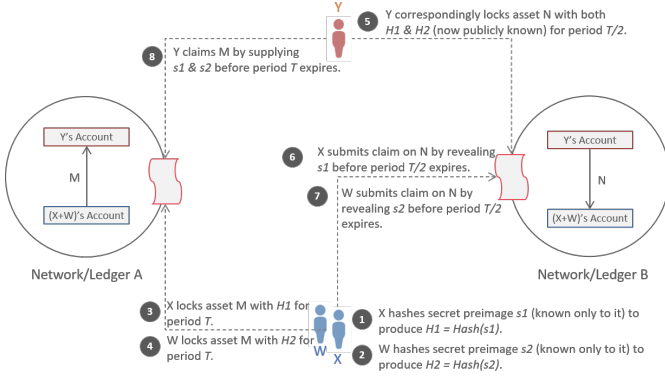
Y

5 Y correspondingly locks asset N with both H1 & H2 (now publicly known) for period T/2.

8 Y claims M by supplying s1 & s2 before period T expires.

Y's Account

M

(X+W)'s Account

Network/Ledger A

6 X submits claim on N by revealing s1 before period T/2 expires.

7 W submits claim on N by revealing s2 before period T/2 expires.

Y's Account

N

(X+W)'s Account

Network/Ledger B

3 X locks asset M with H1 for period T.

4 W locks asset M with H2 for period T.

W X

1 X hashes secret preimage s1 (known only to it) to produce $H1 = Hash(s1)$.

2 W hashes secret preimage s2 (known only to it) to produce $H2 = Hash(s2)$.